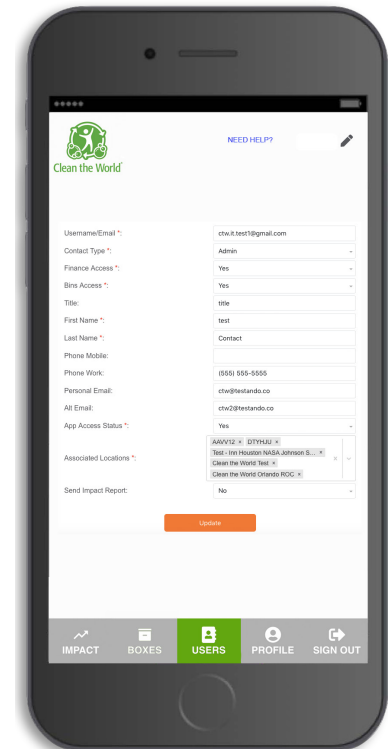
Clean the World®

NEED HELP?

Username/Email *: ctw.it.test1@gmail.com
Contact Type *: Admin
Finance Access *: Yes
Bins Access *: Yes
Title: title
First Name *: test
Last Name *: Contact
Phone Mobile:
Phone Work: (555) 555-5555
Personal Email: ctw@testando.co
Alt Email: ctw2@testando.co
App Access Status *: Yes
Associated Locations *: AAVV12 × DTYHJU × Test - Inn Houston NASA Johnson S... × Clean the World Test × Clean the World Orlando ROC ×
Send Impact Report: No

Update

IMPACT BOXES USERS PROFILE SIGN OUT